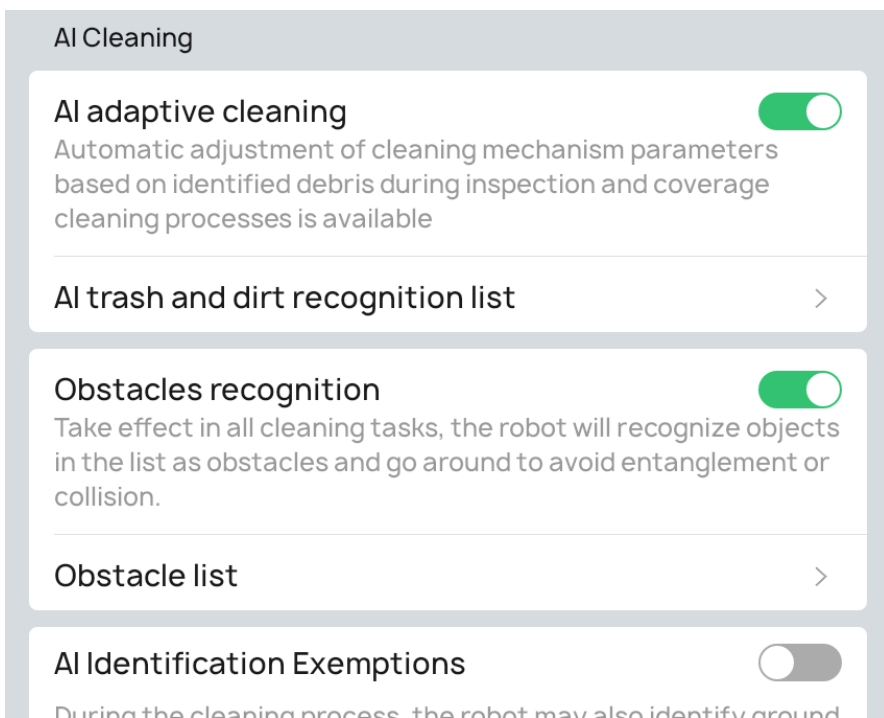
AI Cleaning

AI adaptive cleaning

Automatic adjustment of cleaning mechanism parameters based on identified debris during inspection and coverage cleaning processes is available

AI trash and dirt recognition list

Obstacles recognition

Take effect in all cleaning tasks, the robot will recognize objects in the list as obstacles and go around to avoid entanglement or collision.

Obstacle list

AI Identification Exemptions

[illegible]